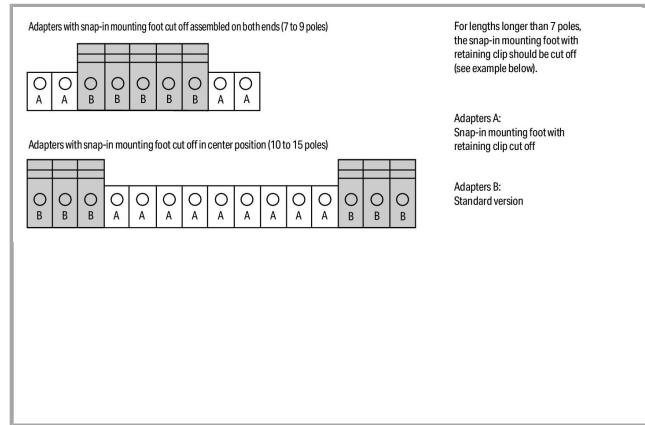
Adapters with snap-in mounting foot cut off assembled on both ends (7 to 9 poles)

A A B B B B B A A

Adapters with snap-in mounting foot cut off in center position (10 to 15 poles)

B B B A A A A A A A A A B B B

For lengths longer than 7 poles, the snap-in mounting foot with retaining clip should be cut off (see example below).

Adapters A:
Snap-in mounting foot with retaining clip cut off

Adapters B:
Standard version